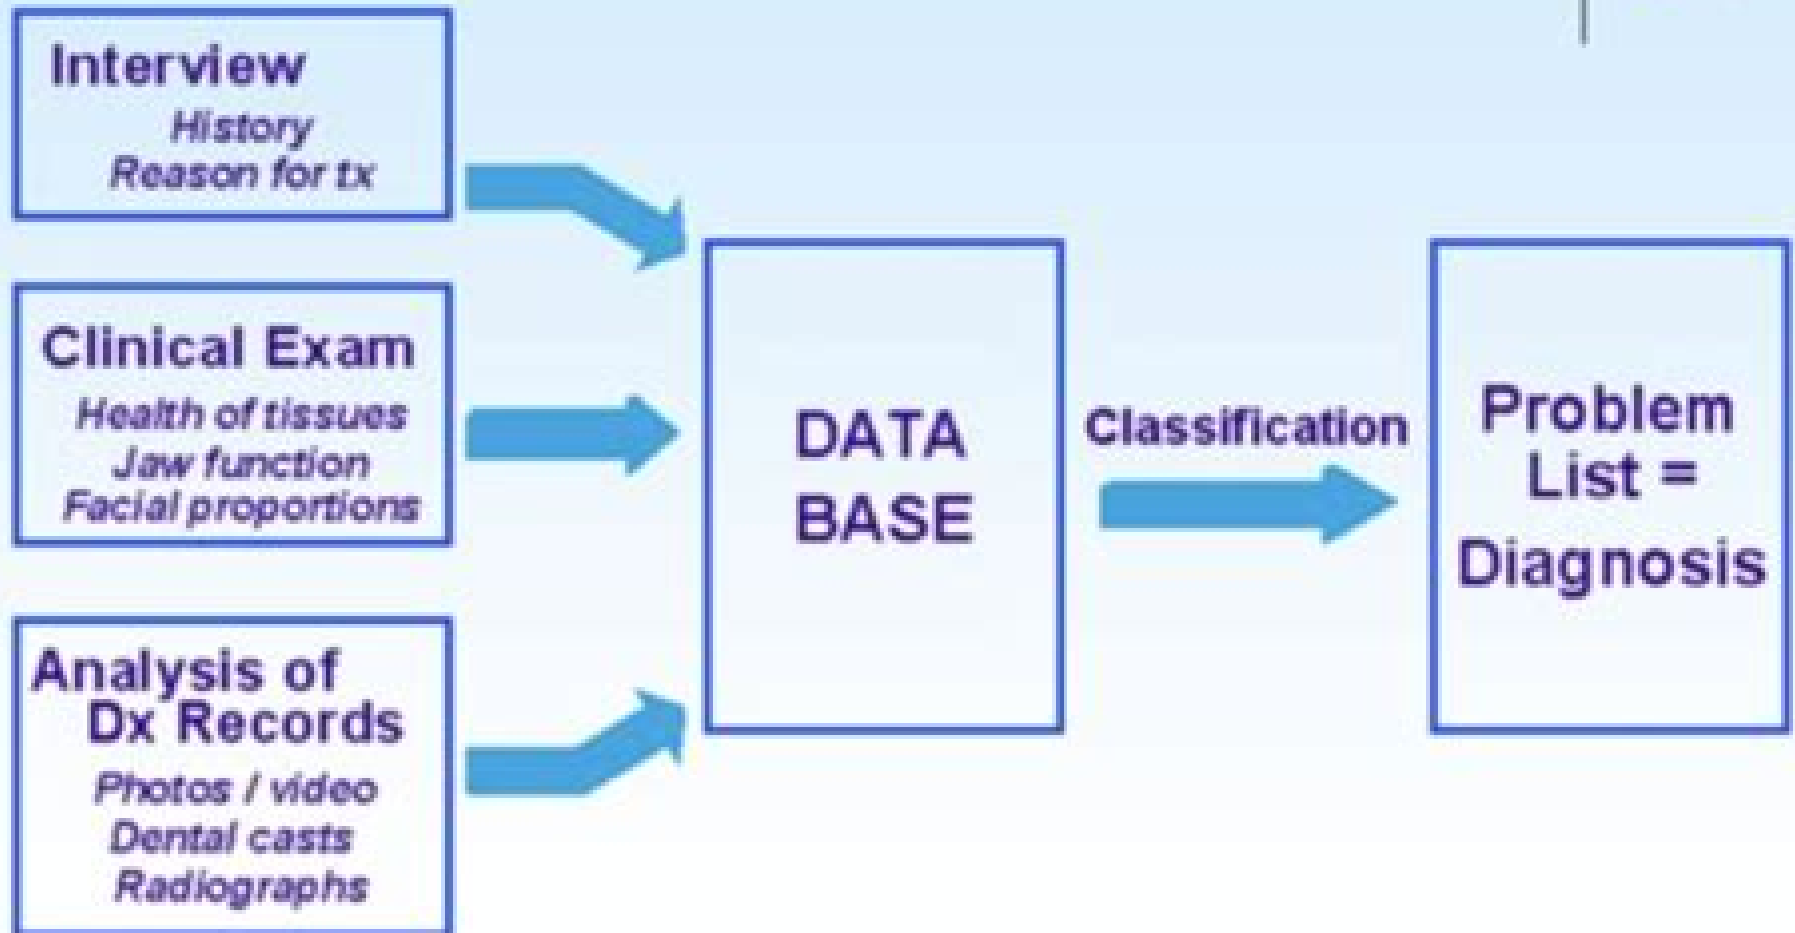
Interview
History
Reason for tx

Clinical Exam
Health of tissues
Jaw function
Facial proportions

Analysis of Dx Records
Photos / video
Dental casts
Radiographs

DATA BASE

Classification

Problem List = Diagnosis